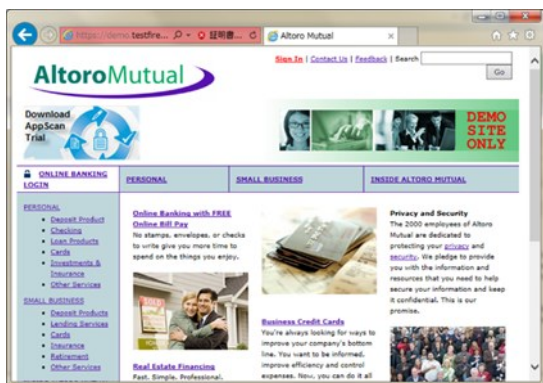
https://demo.testfire... 证明書... Altoro Mutual

AltoroMutual

Sign In | Contact Us | Feedback | Search

Go

Download AppScan Trial

DEMO SITE ONLY

ONLINE BANKING LOGIN

PERSONAL

SMALL BUSINESS

INSIDE ALTORO MUTUAL

PERSONAL
Deposit Product
Checking
Loan Products
Cards
Investments & Insurance
Other Services

SMALL BUSINESS
Deposit Products
Lending Services
Cards
Insurance
Retirement
Other Services

Online Banking with FREE Online Bill Pay
No stamps, envelopes, or checks to write give you more time to spend on the things you enjoy.

Real Estate Financing
Fast. Simple. Professional.

Business Credit Cards
You're always looking for ways to improve your company's bottom line. You want to be informed, improve efficiency and control expenses. Now, you can do it all

Privacy and Security
The 2000 employees of Altoro Mutual are dedicated to protecting your privacy and security. We pledge to provide you with the information and resources that you need to help secure your information and keep it confidential. This is our promise.